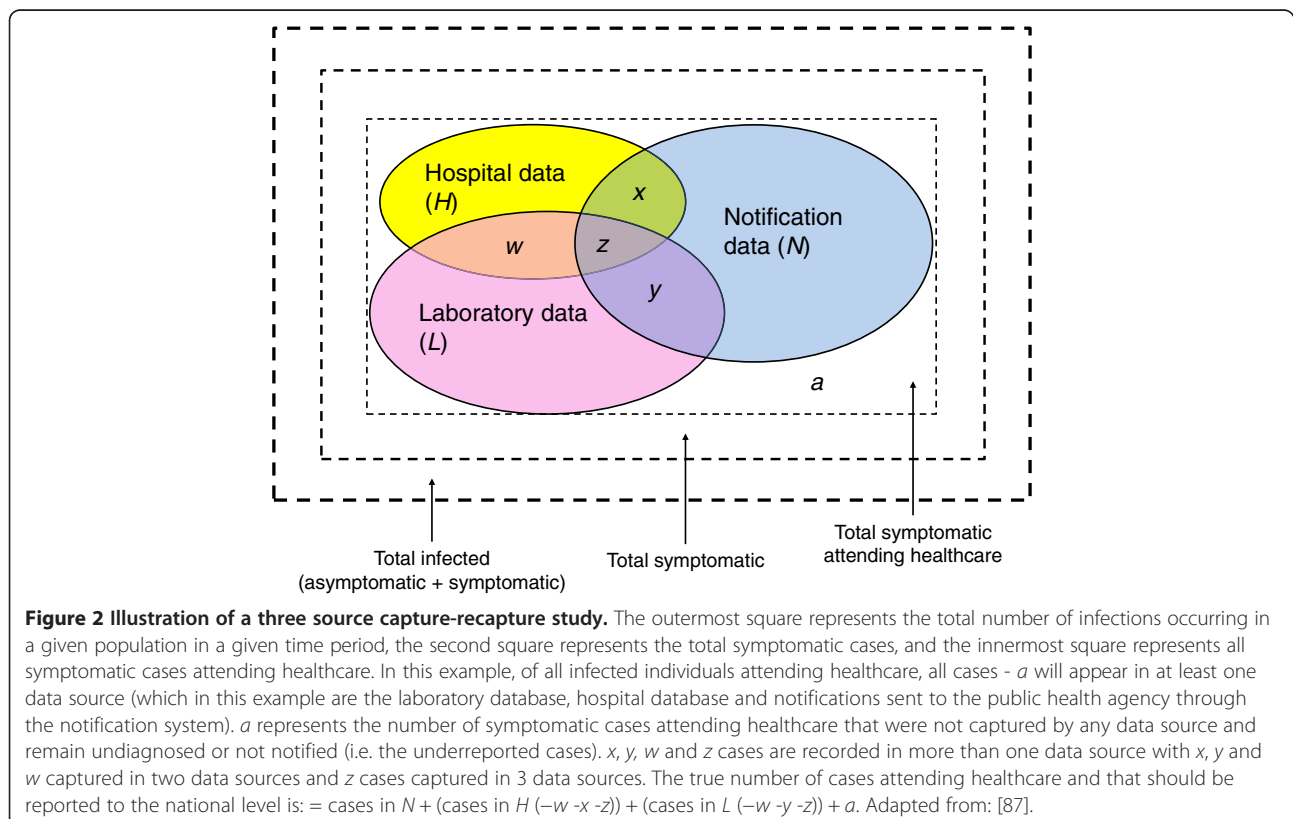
Hospital data ($H$)

$x$

Notification data ($N$)

$w$

$z$

$y$

Laboratory data ($L$)

$a$

Total infected (asymptomatic + symptomatic)

Total symptomatic

Total symptomatic attending healthcare

**Figure 2 Illustration of a three source capture-recapture study.** The outermost square represents the total number of infections occurring in a given population in a given time period, the second square represents the total symptomatic cases, and the innermost square represents all symptomatic cases attending healthcare. In this example, of all infected individuals attending healthcare, all cases - $a$ will appear in at least one data source (which in this example are the laboratory database, hospital database and notifications sent to the public health agency through the notification system). $a$ represents the number of symptomatic cases attending healthcare that were not captured by any data source and remain undiagnosed or not notified (i.e. the underreported cases). $x$, $y$, $w$ and $z$ cases are recorded in more than one data source with $x$, $y$ and $w$ captured in two data sources and $z$ cases captured in 3 data sources. The true number of cases attending healthcare and that should be reported to the national level is: = cases in $N$ + (cases in $H$ ($-w$ $-x$ $-z$)) + (cases in $L$ ($-w$ $-y$ $-z$)) + $a$. Adapted from: [87].